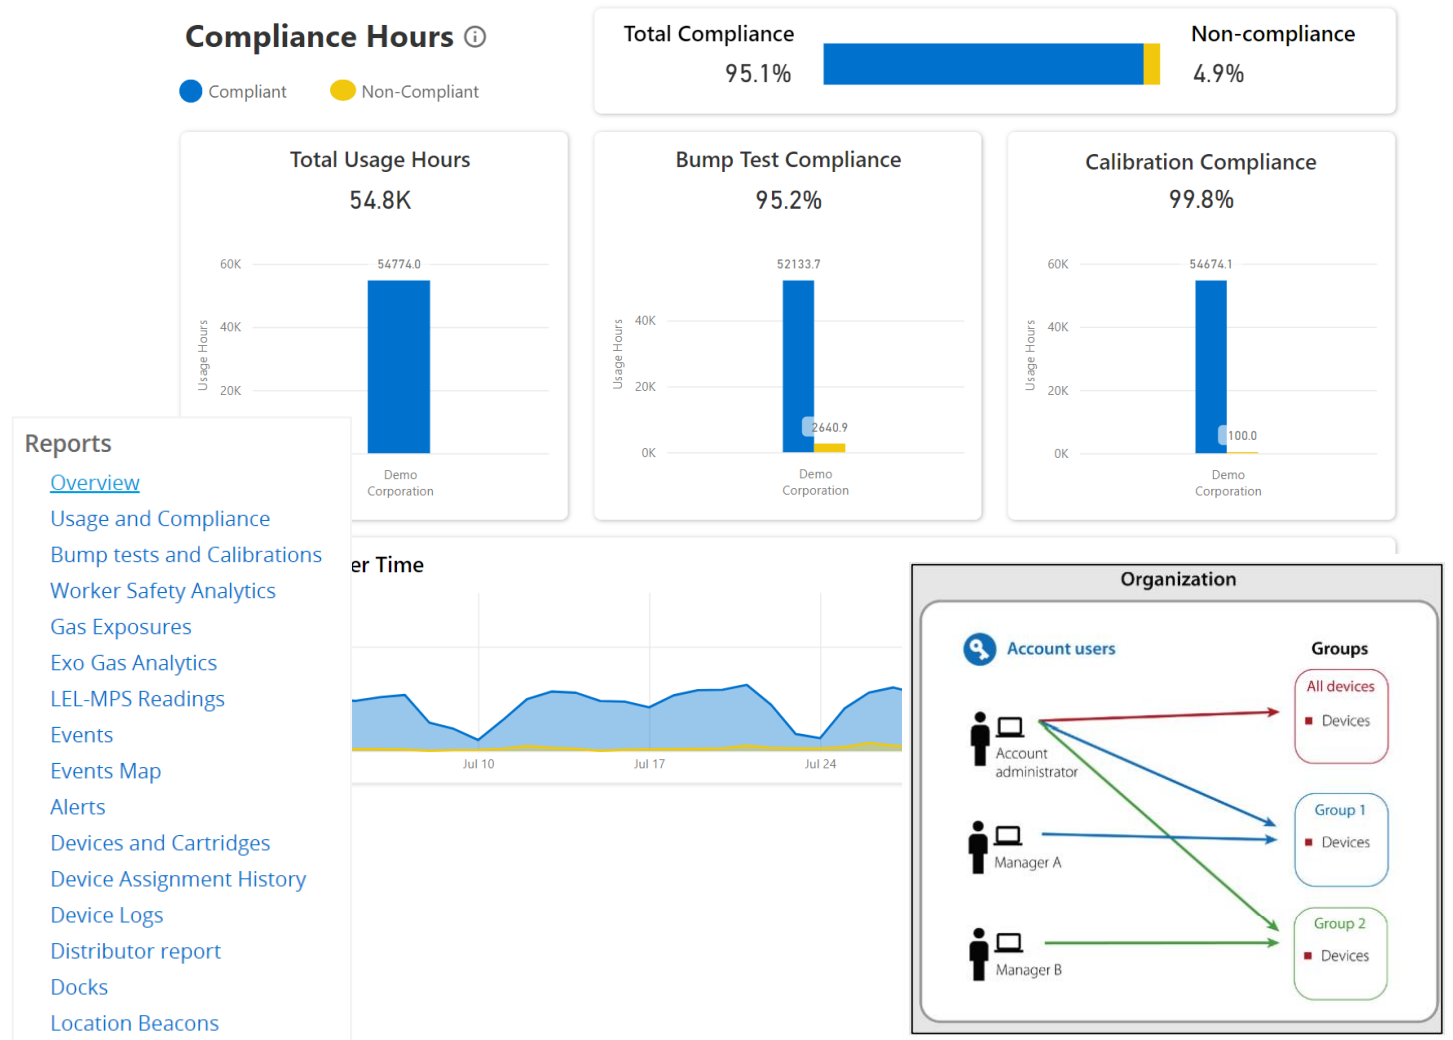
Compliance Hours ⓘ

Compliant Non-Compliant

Total Compliance 95.1%

Non-compliance 4.9%

Total Usage Hours
54.8K

60K
40K
20K
Usage Hours
54774.0
Demo Corporation

Bump Test Compliance
95.2%

52133.7
40K
20K
0K
Usage Hours
2640.9
Demo Corporation

Calibration Compliance
99.8%

60K
40K
20K
0K
Usage Hours
54674.1
100.0
Demo Corporation

Reports
Overview
Usage and Compliance
Bump tests and Calibrations
Worker Safety Analytics
Gas Exposures
Exo Gas Analytics
LEL-MPS Readings
Events
Events Map
Alerts
Devices and Cartridges
Device Assignment History
Device Logs
Distributor report
Docks
Location Beacons

er Time

Jul 10
Jul 17
Jul 24

Organization

Account users

Groups

All devices
Devices

Account administrator

Group 1
Devices

Manager A

Group 2
Devices

Manager B